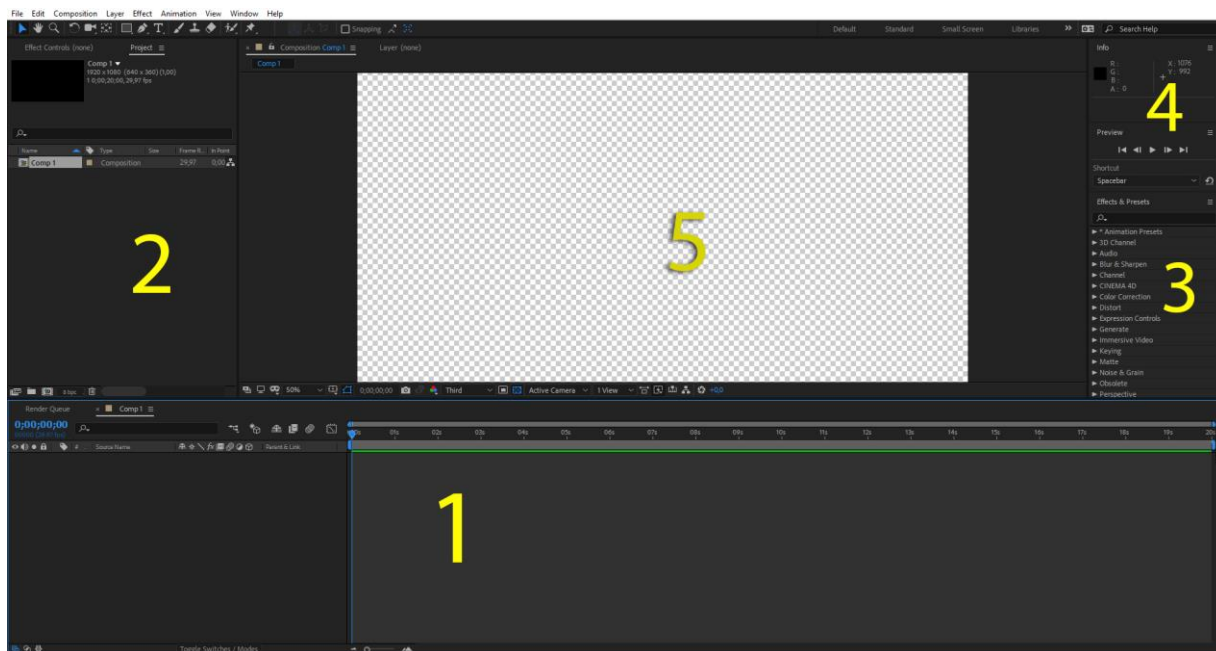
File Edit Composition Layer Effect Animation View Window Help

Snapping

Default Standard Small Screen Libraries » Search Help

Effect Controls (none) Project ≡

Comp 1 ▾
1920 x 1080 (840 x 360) (1,00)
Δ 0;00;20;00, 29,97 fps

| Name | Type | Size | Frame R... | In Point |
|---|---|---|---|---|
| Comp 1 | Composition | | 29,97 | 0;00 |

2

8 bpc

Composition Comp 1 ≡ Layer (none)

Comp 1

5

50% 0;00;00;00 Third Active Camera 1 View +0,0

Info

R:
G:
B:
A: 0

X: 1076
Y: 992

4

Preview

Shortcut
Spacebar

Effects & Presets

► * Animation Presets
► 3D Channel
► Audio
► Blur & Sharpen
► Channel
► CINEMA 4D
► Color Correction
► Distort
► Expression Controls
► Generate
► Immersive Video
► Keying
► Matte
► Noise & Grain
► Obsolete
► Perspective

3

Render Queue Comp 1 ≡

0;00;00;00
00000 (29.97 fps)

Source Name Parent & Link

0s 01s 02s 03s 04s 05s 06s 07s 08s 09s 10s 11s 12s 13s 14s 15s 16s 17s 18s 19s 20s

1

Toggle Switches / Modes